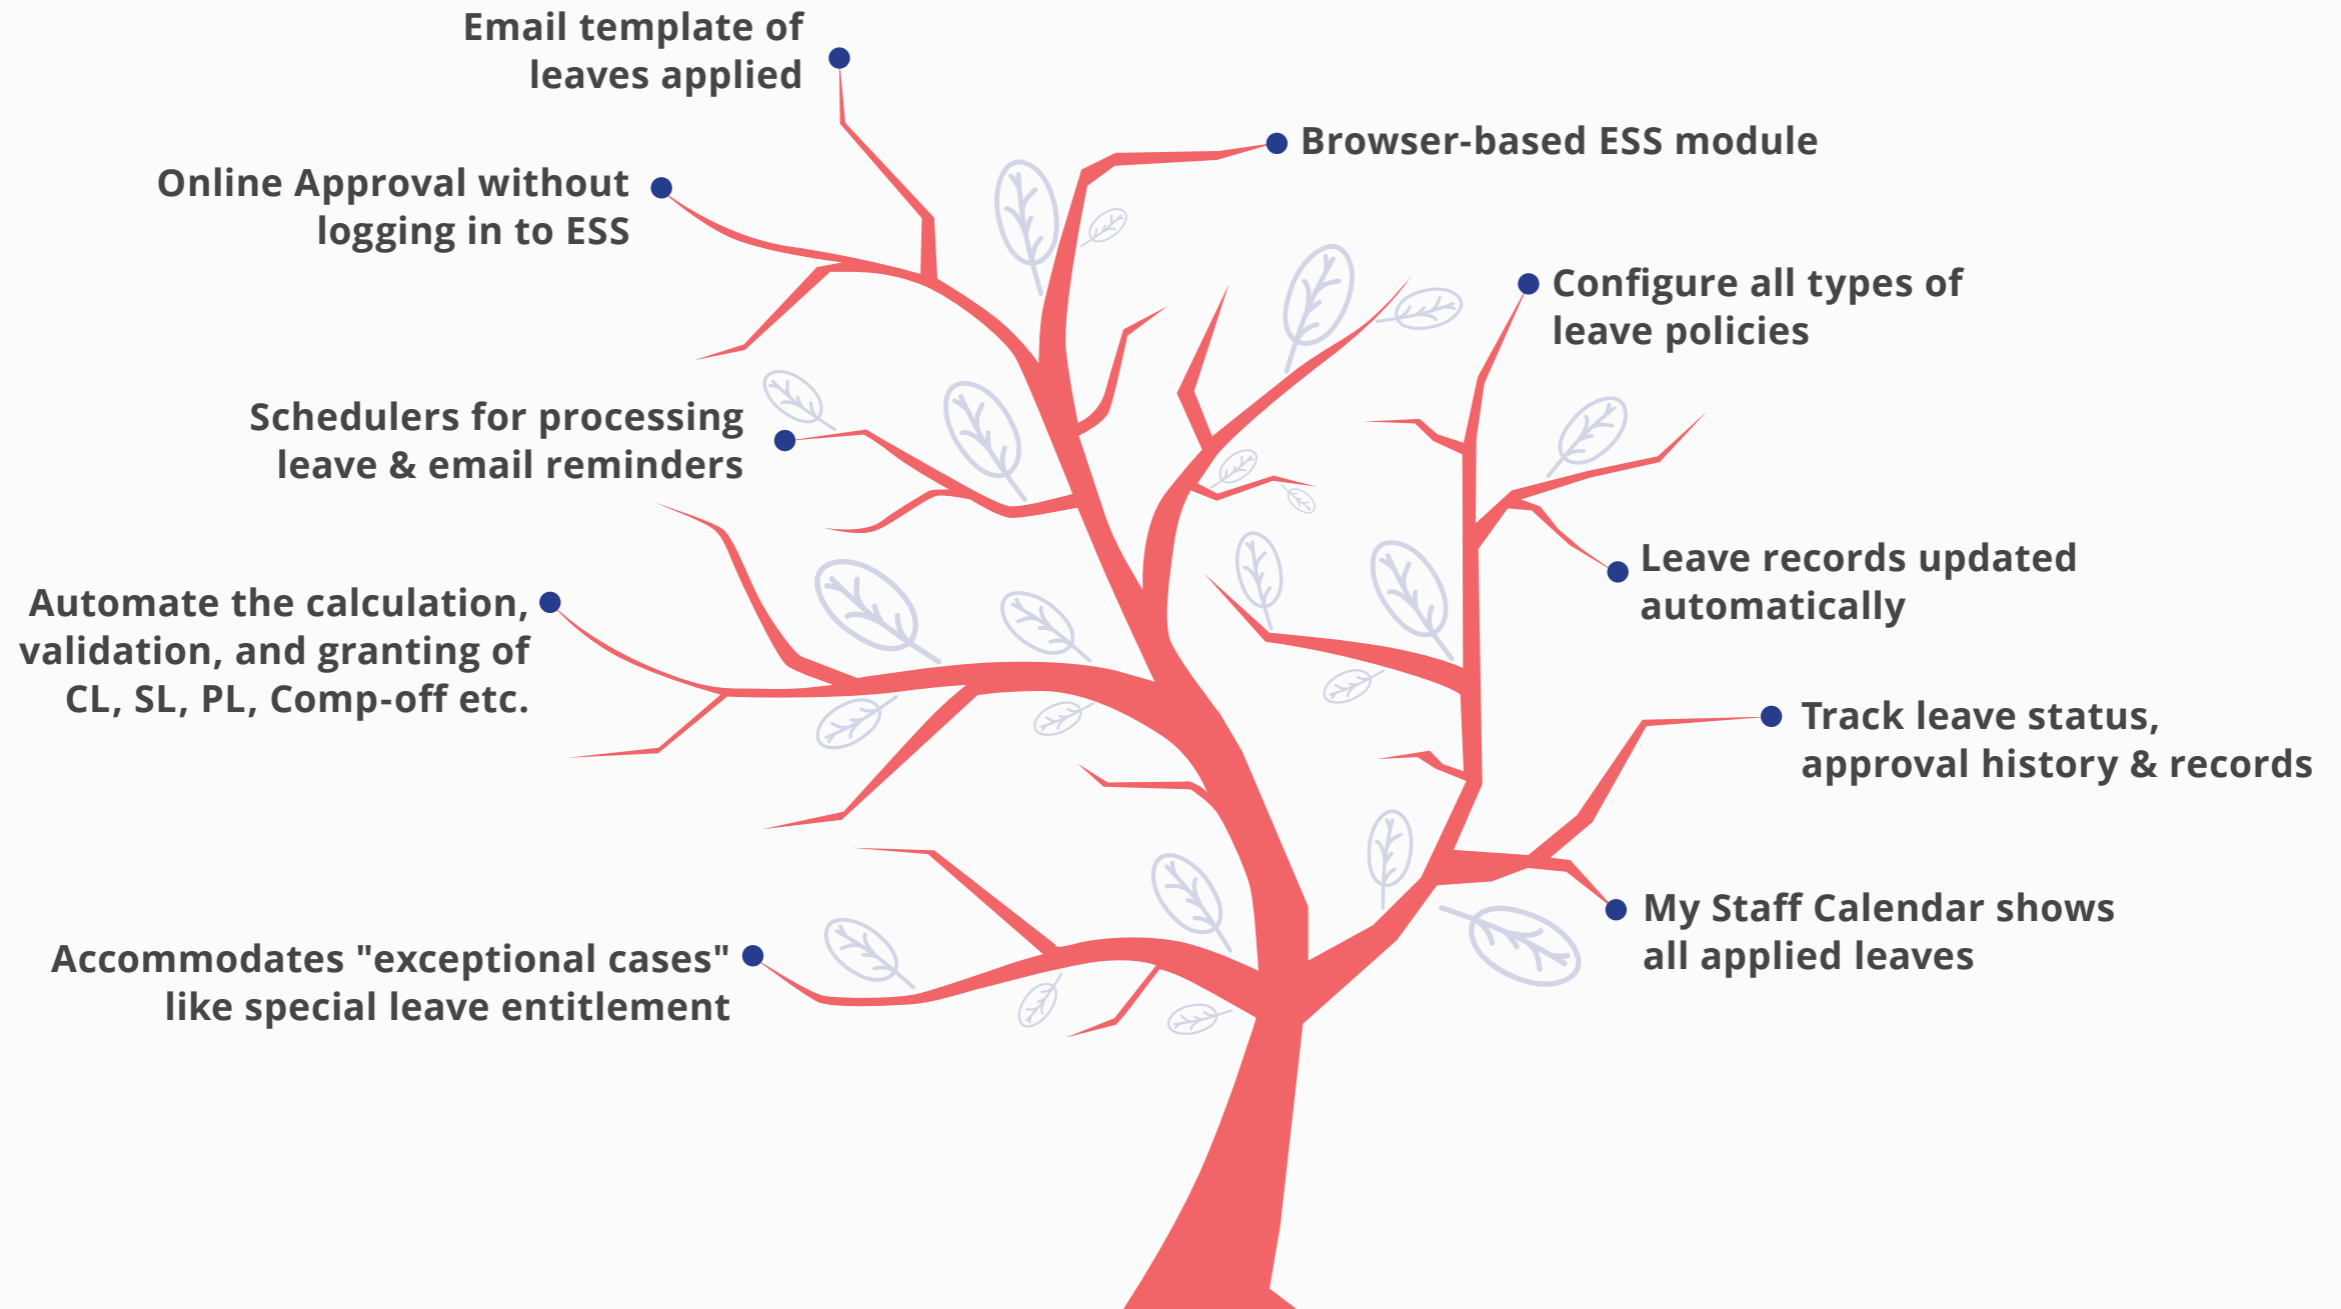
Email template of leaves applied

Browser-based ESS module

Online Approval without logging in to ESS

Configure all types of leave policies

Schedulers for processing leave & email reminders

Leave records updated automatically

Automate the calculation, validation, and granting of CL, SL, PL, Comp-off etc.

Track leave status, approval history & records

My Staff Calendar shows all applied leaves

Accommodates "exceptional cases" like special leave entitlement